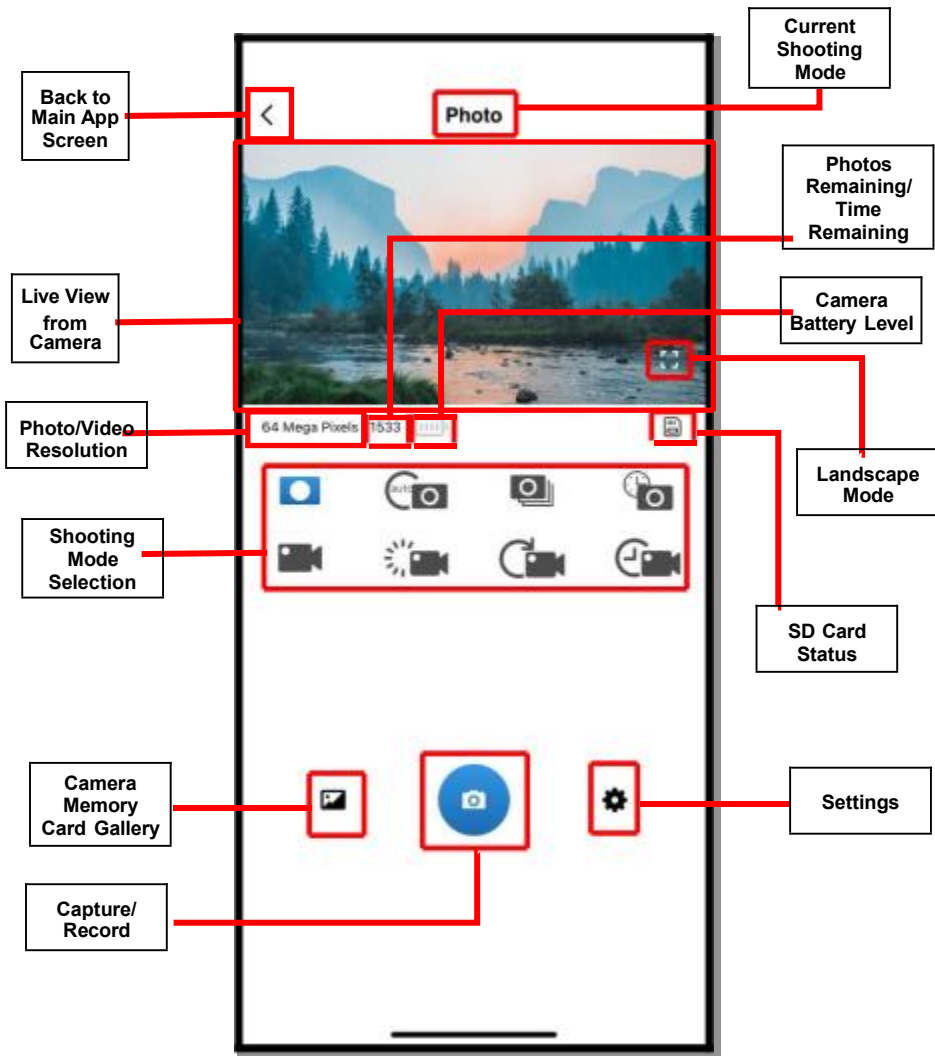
Current Shooting Mode

Back to Main App Screen

Photo

Photos Remaining/ Time Remaining

Live View from Camera

Camera Battery Level

Photo/Video Resolution

64 Mega Pixels

1533

Landscape Mode

Shooting Mode Selection

auto

SD Card Status

Camera Memory Card Gallery

Settings

Capture/ Record